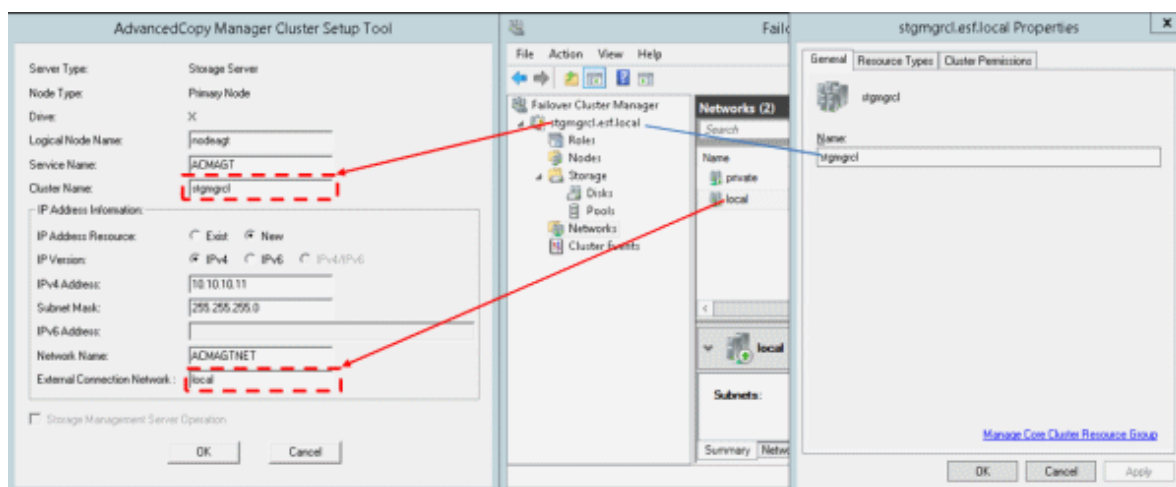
AdvancedCopy Manager Cluster Setup Tool

Server Type: Storage Server
Node Type: Primary Node
Drive: X
Logical Node Name: nodeagt
Service Name: ACMAGT
Cluster Name: stgmgrcl

IP Address Information
IP Address Resource: Exist New
IP Version: IPv4 IPv6 IPv4/IPv6
IPv4 Address: 10.10.10.11
Subnet Mask: 255.255.255.0
IPv6 Address:
Network Name: ACMAGTNET
External Connection Network: local

Storage Management Server Operation

OK Cancel

Failo

File Action View Help

Failover Cluster Manager
stgmgrcl.esf.local
Roles
Nodes
Storage
Disks
Pools
Networks
Cluster Events

Networks (2)
Search
Name
private
local

local

Subnets:

Summary Netw

stgmgrcl.esf.local Properties

General Resource Types Cluster Permissions

stgmgrcl

Name:
stgmgrcl

Manage Core Cluster Resource Group

OK Cancel Apply